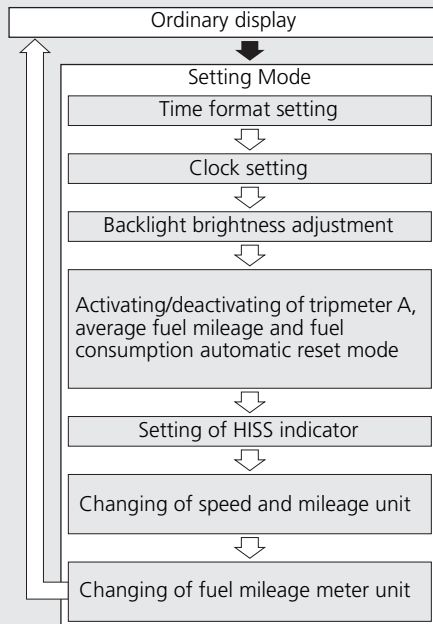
Ordinary display

Setting Mode

Time format setting

Clock setting

Backlight brightness adjustment

Activating/deactivating of tripmeter A, average fuel mileage and fuel consumption automatic reset mode

Setting of HISS indicator

Changing of speed and mileage unit

Changing of fuel mileage meter unit